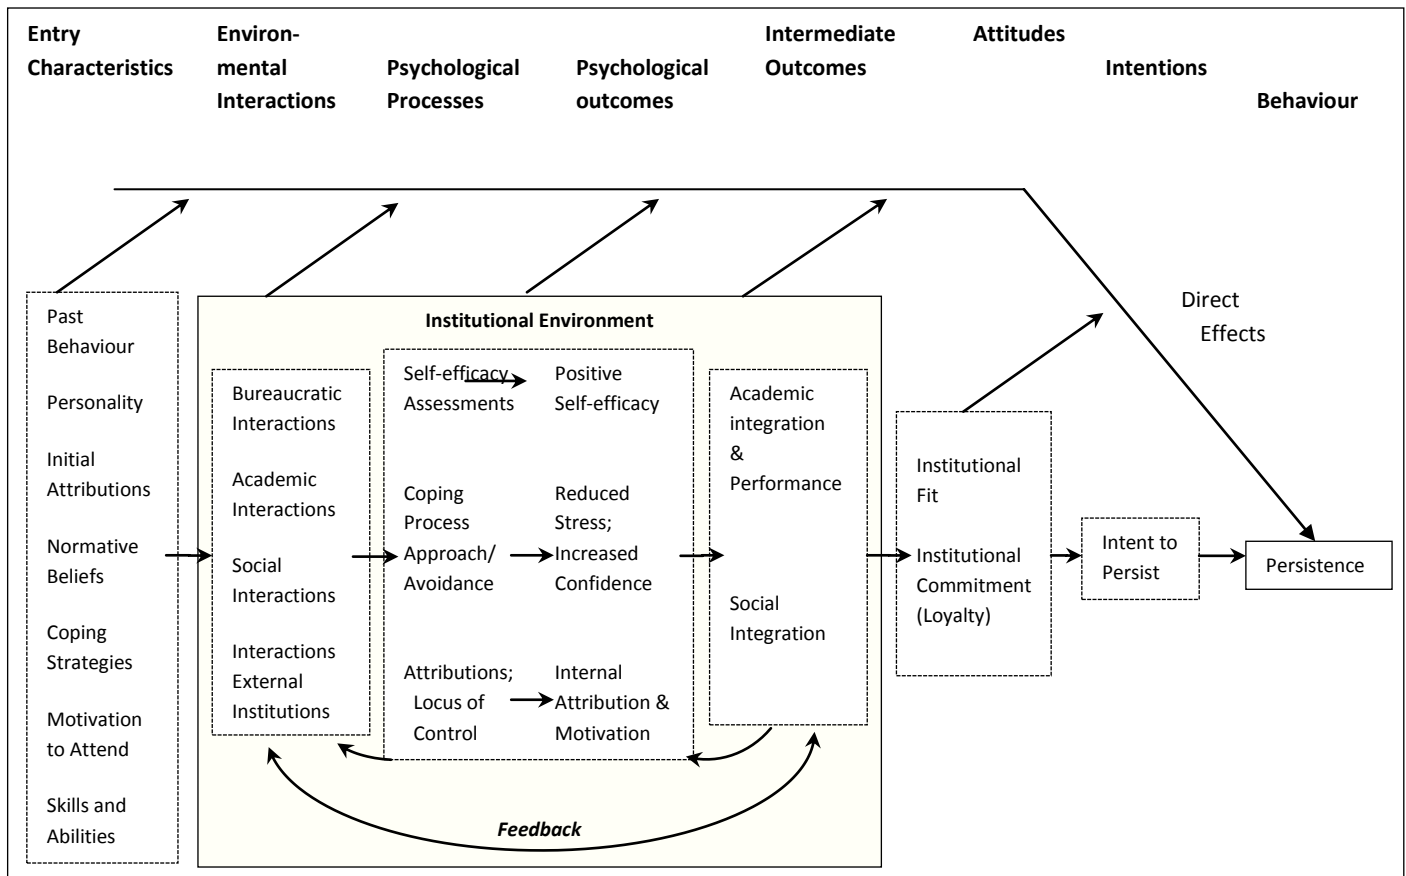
Entry Characteristics

Environmental Interactions

Psychological Processes

Psychological outcomes

Intermediate Outcomes

Attitudes

Intentions

Behaviour

Direct Effects

Past Behaviour

Personality

Initial Attributions

Normative Beliefs

Coping Strategies

Motivation to Attend

Skills and Abilities

Institutional Environment

Bureaucratic Interactions

Academic Interactions

Social Interactions

Interactions External Institutions

Self-efficacy Assessments

Positive Self-efficacy

Coping Process Approach/ Avoidance

Reduced Stress; Increased Confidence

Attributions; Locus of Control

Internal Attribution & Motivation

Academic integration & Performance

Social Integration

Institutional Fit

Institutional Commitment (Loyalty)

Intent to Persist

Persistence

Feedback